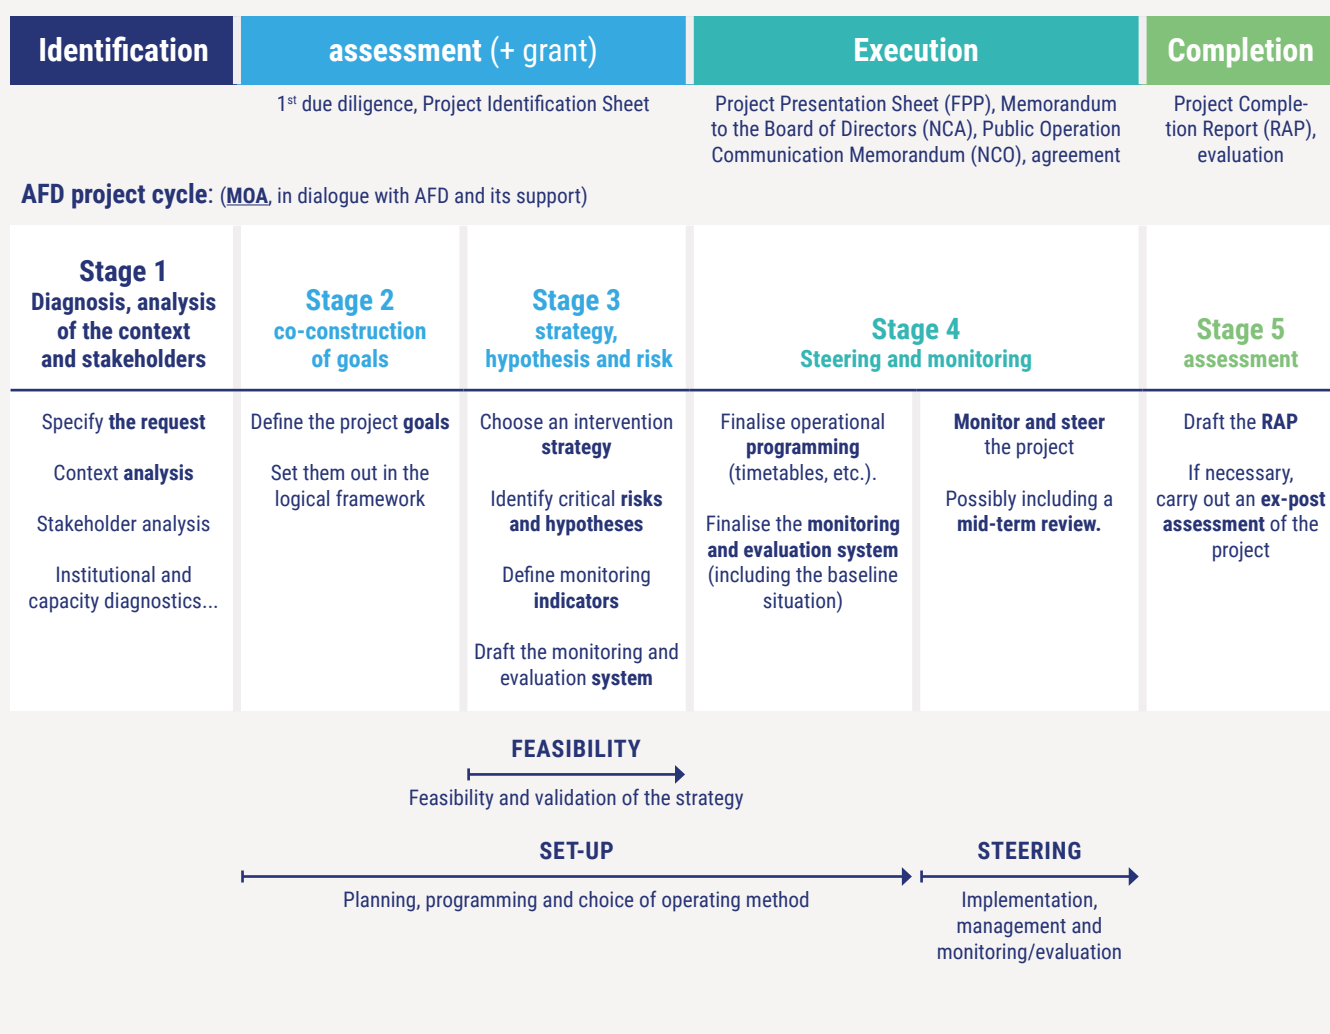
| Identification | assessment (+ grant) | Execution | Completion |
|---|---|---|---|
| | 1st due diligence, Project Identification Sheet | Project Presentation Sheet (FPP), Memorandum to the Board of Directors (NCA), Public Operation Communication Memorandum (NCO), agreement | Project Completion Report (RAP), evaluation |

AFD project cycle: (MOA, in dialogue with AFD and its support)

| Stage 1 Diagnosis, analysis of the context and stakeholders | Stage 2 co-construction of goals | Stage 3 strategy, hypothesis and risk | Stage 4 Steering and monitoring | | Stage 5 assessment |
|---|---|---|---|---|---|
| Specify the request<br>Context analysis<br>Stakeholder analysis<br>Institutional and capacity diagnostics... | Define the project goals<br>Set them out in the logical framework | Choose an intervention strategy<br>Identify critical risks and hypotheses<br>Define monitoring indicators<br>Draft the monitoring and evaluation system | Finalise operational programming (timetables, etc.).<br>Finalise the monitoring and evaluation system (including the baseline situation) | Monitor and steer the project<br>Possibly including a mid-term review. | Draft the RAP<br>If necessary, carry out an ex-post assessment of the project |

FEASIBILITY
Feasibility and validation of the strategy

SET-UP
Planning, programming and choice of operating method

STEERING
Implementation, management and monitoring/evaluation